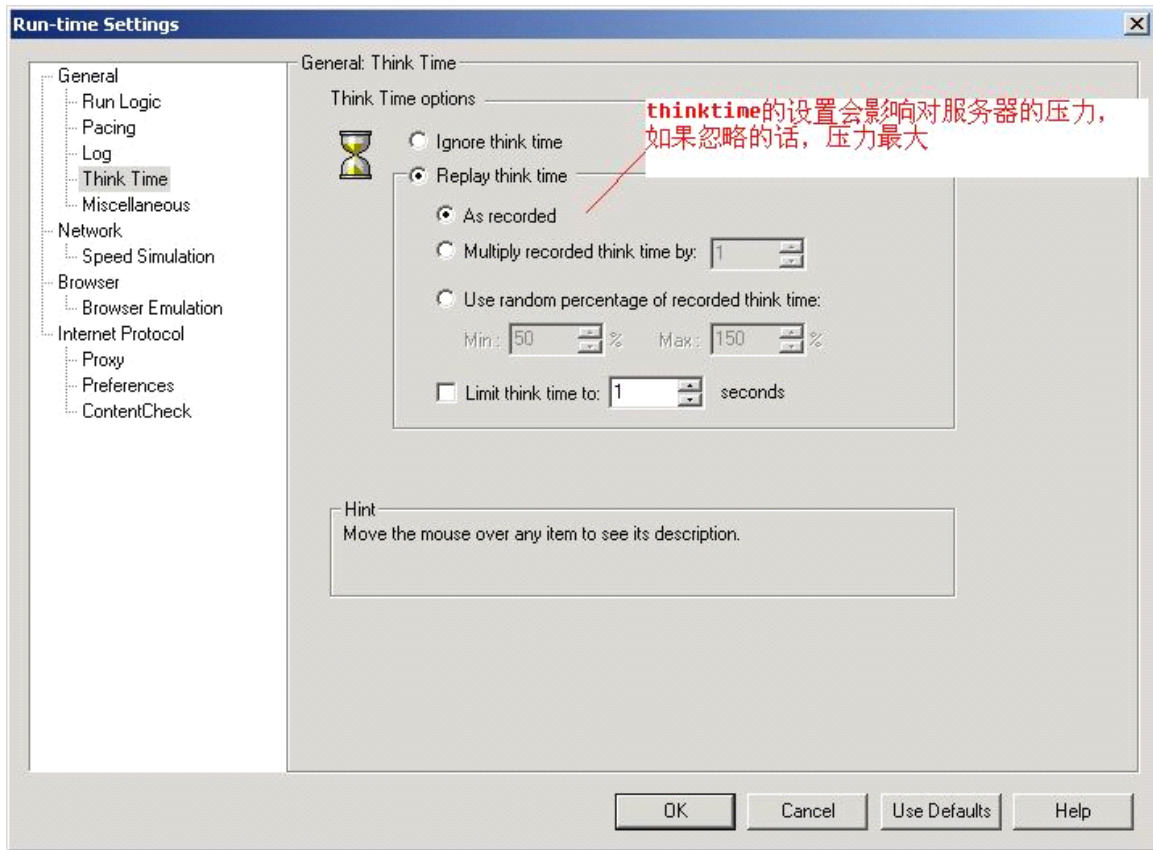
Run-time Settings

General
Run Logic
Pacing
Log
Think Time
Miscellaneous
Network
Speed Simulation
Browser
Browser Emulation
Internet Protocol
Proxy
Preferences
ContentCheck

General: Think Time

Think Time options

Ignore think time

Replay think time

As recorded

Multiply recorded think time by: 1

Use random percentage of recorded think time:

Min: 50 %   Max: 150 %

Limit think time to: 1 seconds

thinktime的设置会影响对服务器的压力，如果忽略的话，压力最大

Hint
Move the mouse over any item to see its description.

OK   Cancel   Use Defaults   Help